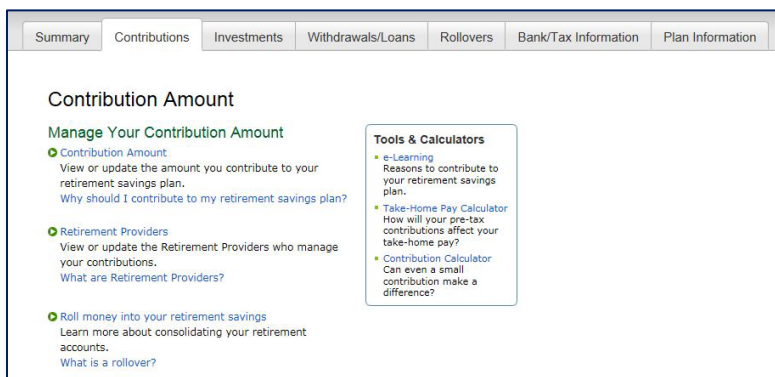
Summary | Contributions | Investments | Withdrawals/Loans | Rollovers | Bank/Tax Information | Plan Information

Contribution Amount

Manage Your Contribution Amount

Contribution Amount
View or update the amount you contribute to your retirement savings plan.
Why should I contribute to my retirement savings plan?

Retirement Providers
View or update the Retirement Providers who manage your contributions.
What are Retirement Providers?

Roll money into your retirement savings
Learn more about consolidating your retirement accounts.
What is a rollover?

Tools & Calculators

e-Learning
Reasons to contribute to your retirement savings plan.

Take-Home Pay Calculator
How will your pre-tax contributions affect your take-home pay?

Contribution Calculator
Can even a small contribution make a difference?